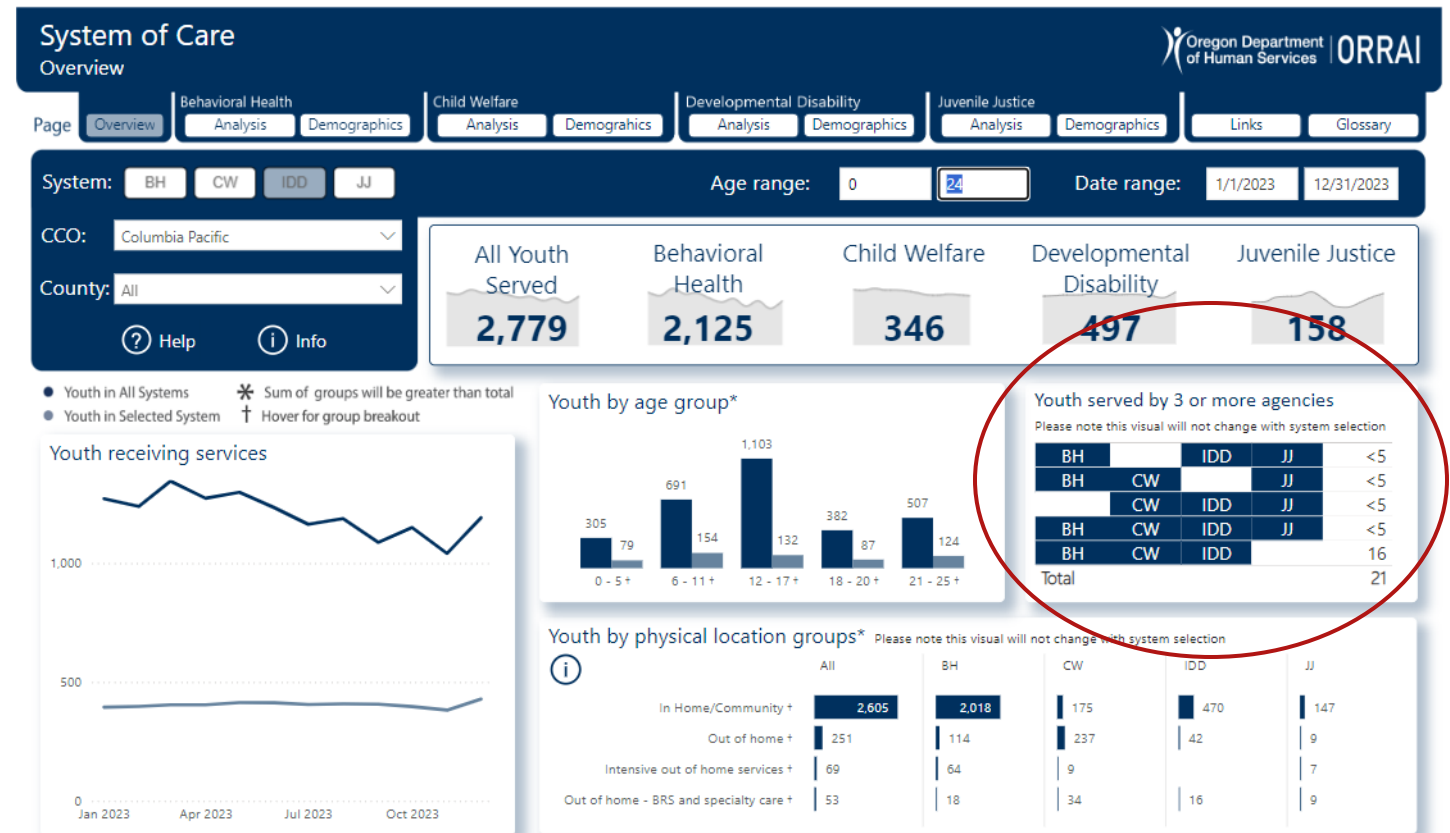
System of Care
Overview

Oregon Department of Human Services | ORRAI

Page Overview

Behavioral Health
Analysis Demographics

Child Welfare
Analysis Demograhics

Developmental Disability
Analysis Demographics

Juvenile Justice
Analysis Demographics

Links Glossary

System: BH CW IDD JJ

Age range: 0 24

Date range: 1/1/2023 12/31/2023

CCO: Columbia Pacific

County: All

Help Info

| All Youth Served | Behavioral Health | Child Welfare | Developmental Disability | Juvenile Justice |
|---|---|---|---|---|
| 2,779 | 2,125 | 346 | 497 | 158 |

Youth in All Systems
Youth in Selected System
* Sum of groups will be greater than total
† Hover for group breakout

Youth receiving services

1,000
500
0
Jan 2023 Apr 2023 Jul 2023 Oct 2023

Youth by age group*

| Age group | All | Selected |
|---|---|---|
| 0 - 5 † | 305 | 79 |
| 6 - 11 † | 691 | 154 |
| 12 - 17 † | 1,103 | 132 |
| 18 - 20 † | 382 | 87 |
| 21 - 25 † | 507 | 124 |

Youth served by 3 or more agencies
Please note this visual will not change with system selection

| | | | | |
|---|---|---|---|---|
| BH | | IDD | JJ | <5 |
| BH | CW | | JJ | <5 |
| | CW | IDD | JJ | <5 |
| BH | CW | IDD | JJ | <5 |
| BH | CW | IDD | | 16 |
| Total | | | | 21 |

Youth by physical location groups* Please note this visual will not change with system selection

| | All | BH | CW | IDD | JJ |
|---|---|---|---|---|---|
| In Home/Community † | 2,605 | 2,018 | 175 | 470 | 147 |
| Out of home † | 251 | 114 | 237 | 42 | 9 |
| Intensive out of home services † | 69 | 64 | 9 | | 7 |
| Out of home - BRS and specialty care † | 53 | 18 | 34 | 16 | 9 |